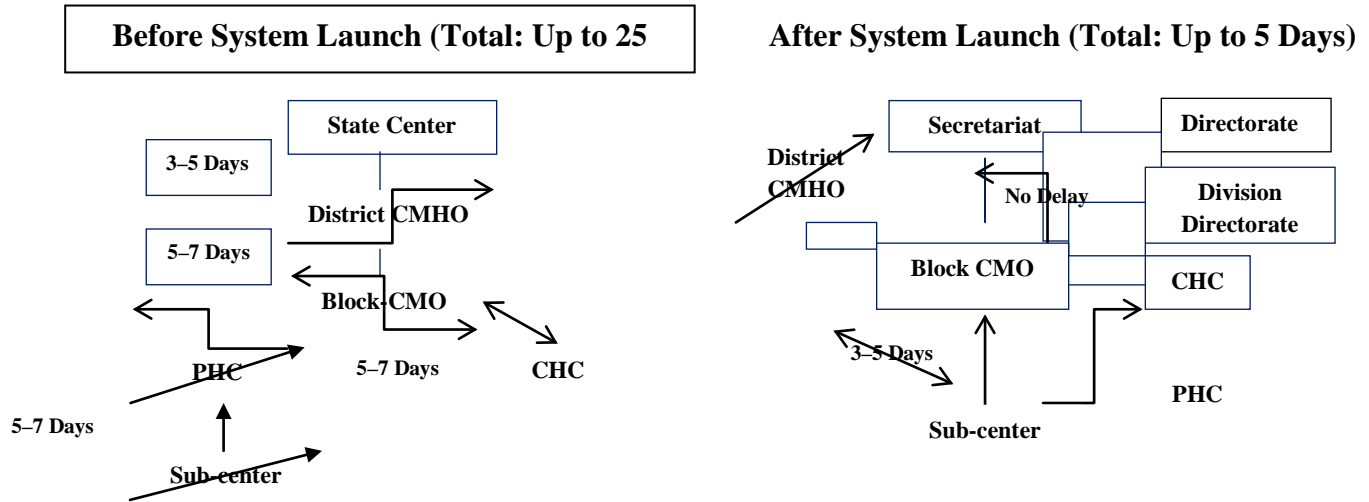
Before System Launch (Total: Up to 25

State Center

3–5 Days

District CMHO

5–7 Days

Block CMO

PHC

5–7 Days

CHC

5–7 Days

Sub-center

After System Launch (Total: Up to 5 Days)

Secretariat

Directorate

District CMHO

No Delay

Division Directorate

Block CMO

CHC

3–5 Days

PHC

Sub-center